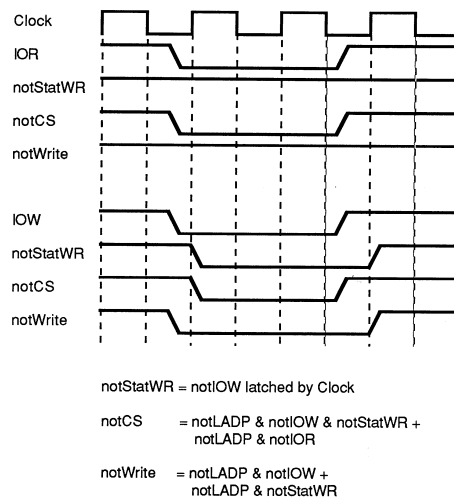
Clock

IOR

notStatWR

notCS

notWrite

IOW

notStatWR

notCS

notWrite

notStatWR = notIOW latched by Clock

notCS = notLADP & notIOW & notStatWR + notLADP & notIOR

notWrite = notLADP & notIOW + notLADP & notStatWR